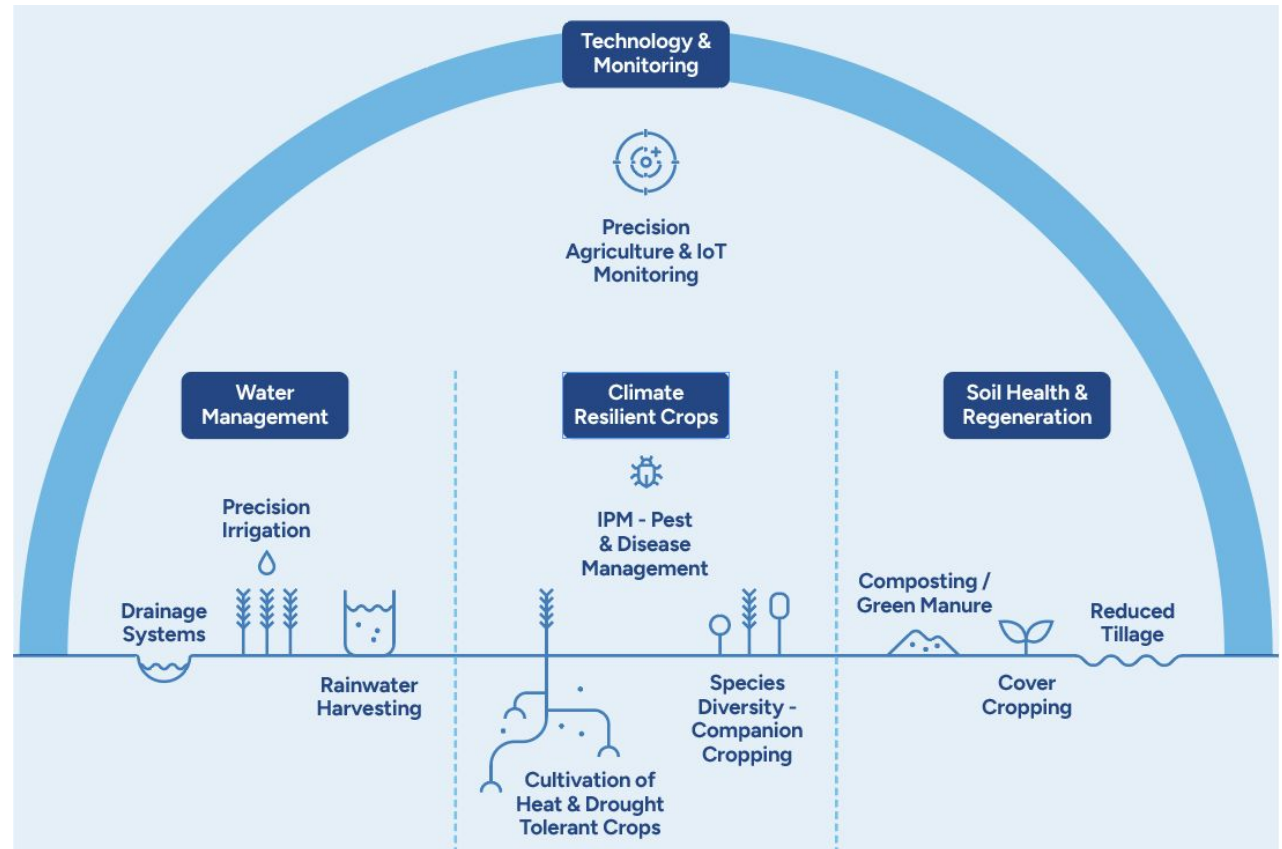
Technology & Monitoring

Precision Agriculture & IoT Monitoring

Water Management

Precision Irrigation

Drainage Systems

Rainwater Harvesting

Climate Resilient Crops

IPM - Pest & Disease Management

Cultivation of Heat & Drought Tolerant Crops

Species Diversity - Companion Cropping

Soil Health & Regeneration

Composting / Green Manure

Reduced Tillage

Cover Cropping